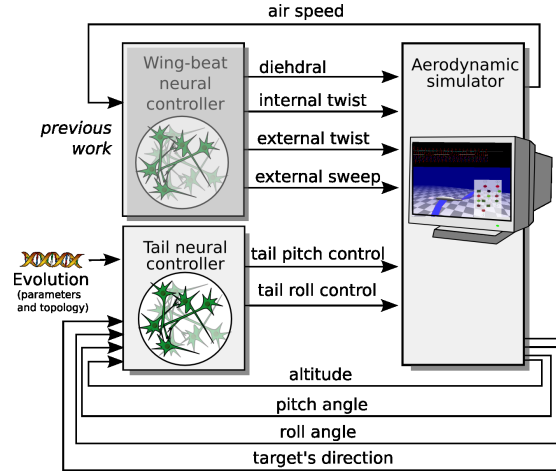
air speed

Wing-beat neural controller

previous work

diehdral

internal twist

external twist

external sweep

Aerodynamic simulator

Evolution (parameters and topology)

Tail neural controller

tail pitch control

tail roll control

altitude

pitch angle

roll angle

target's direction